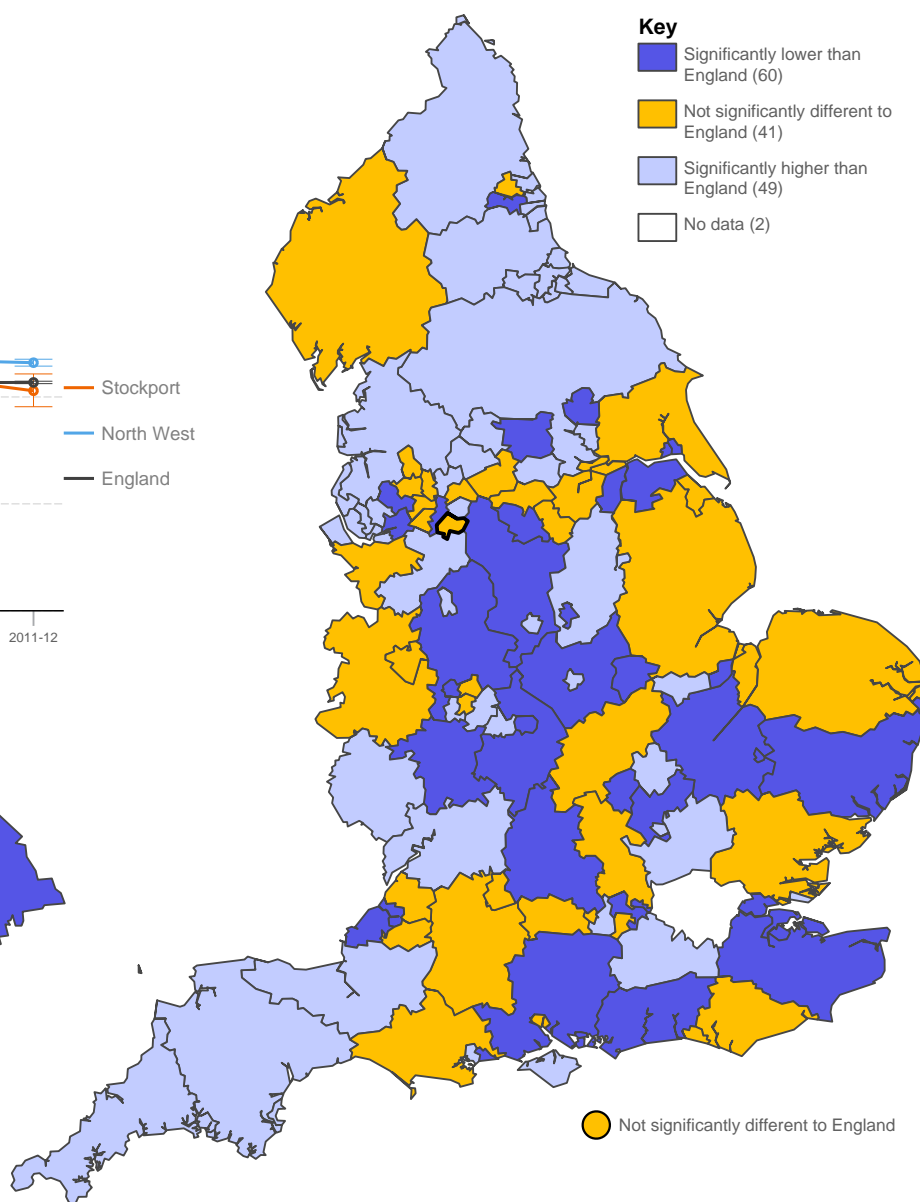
Stockport

North West

England

2011-12

Key

Significantly lower than England (60)

Not significantly different to England (41)

Significantly higher than England (49)

No data (2)

Not significantly different to England